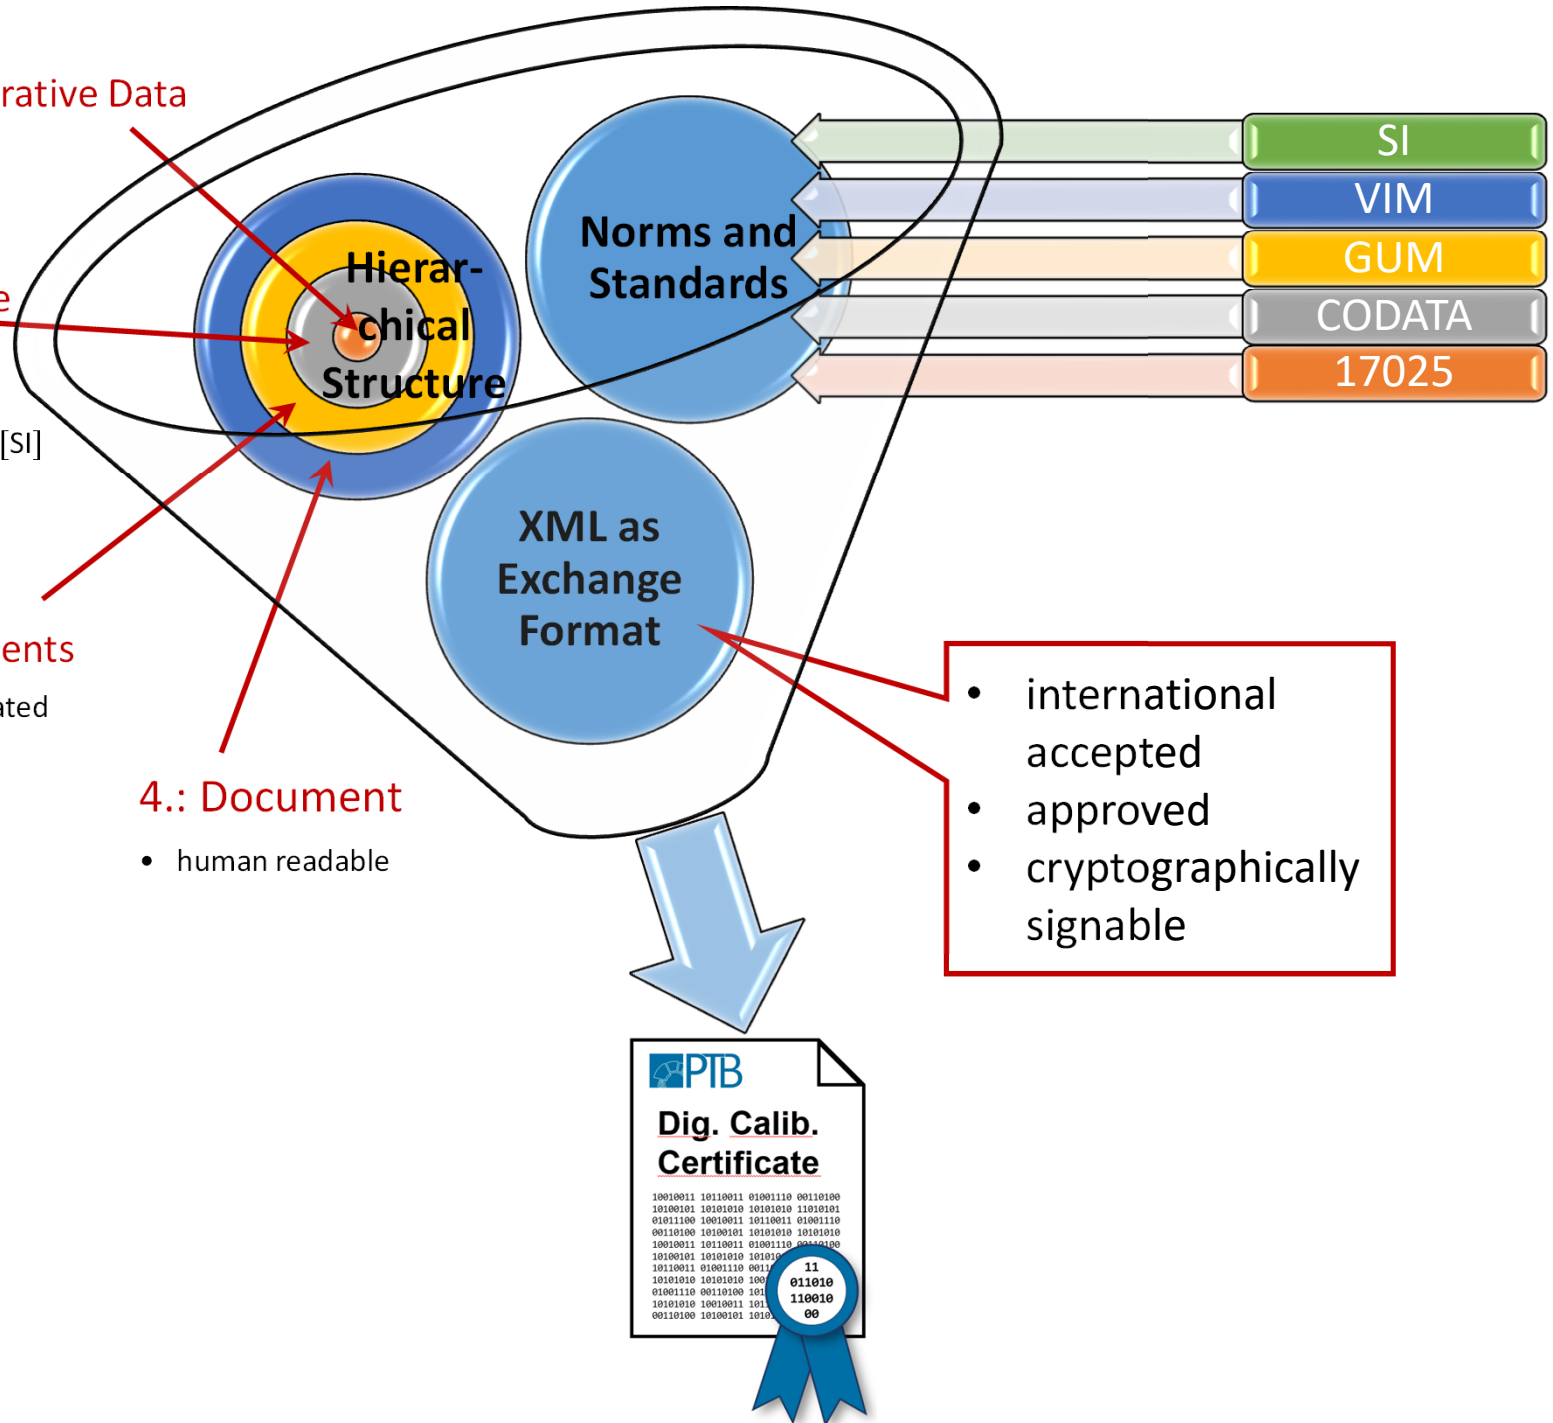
rative Data

e

[SI]

ents

ated

Hierar-chical Structure

Norms and Standards

SI
VIM
GUM
CODATA
17025

XML as Exchange Format

4.: Document
• human readable

• international accepted
• approved
• cryptographically signable

PTB
Dig. Calib. Certificate
10010011 10110011 01001110 00110100
10100101 10101010 10101010 11010101
01011100 10010011 10110011 01001110
00110100 10100101 10101010 10101010
10010011 10110011 01001110 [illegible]
10100101 10101010 1010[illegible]
10110011 01001110 0011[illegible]
10101010 10101010 100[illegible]
01001110 00110100 101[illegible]
10101010 10010011 101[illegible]
00110100 10100101 1010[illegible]
11
011010
110010
00